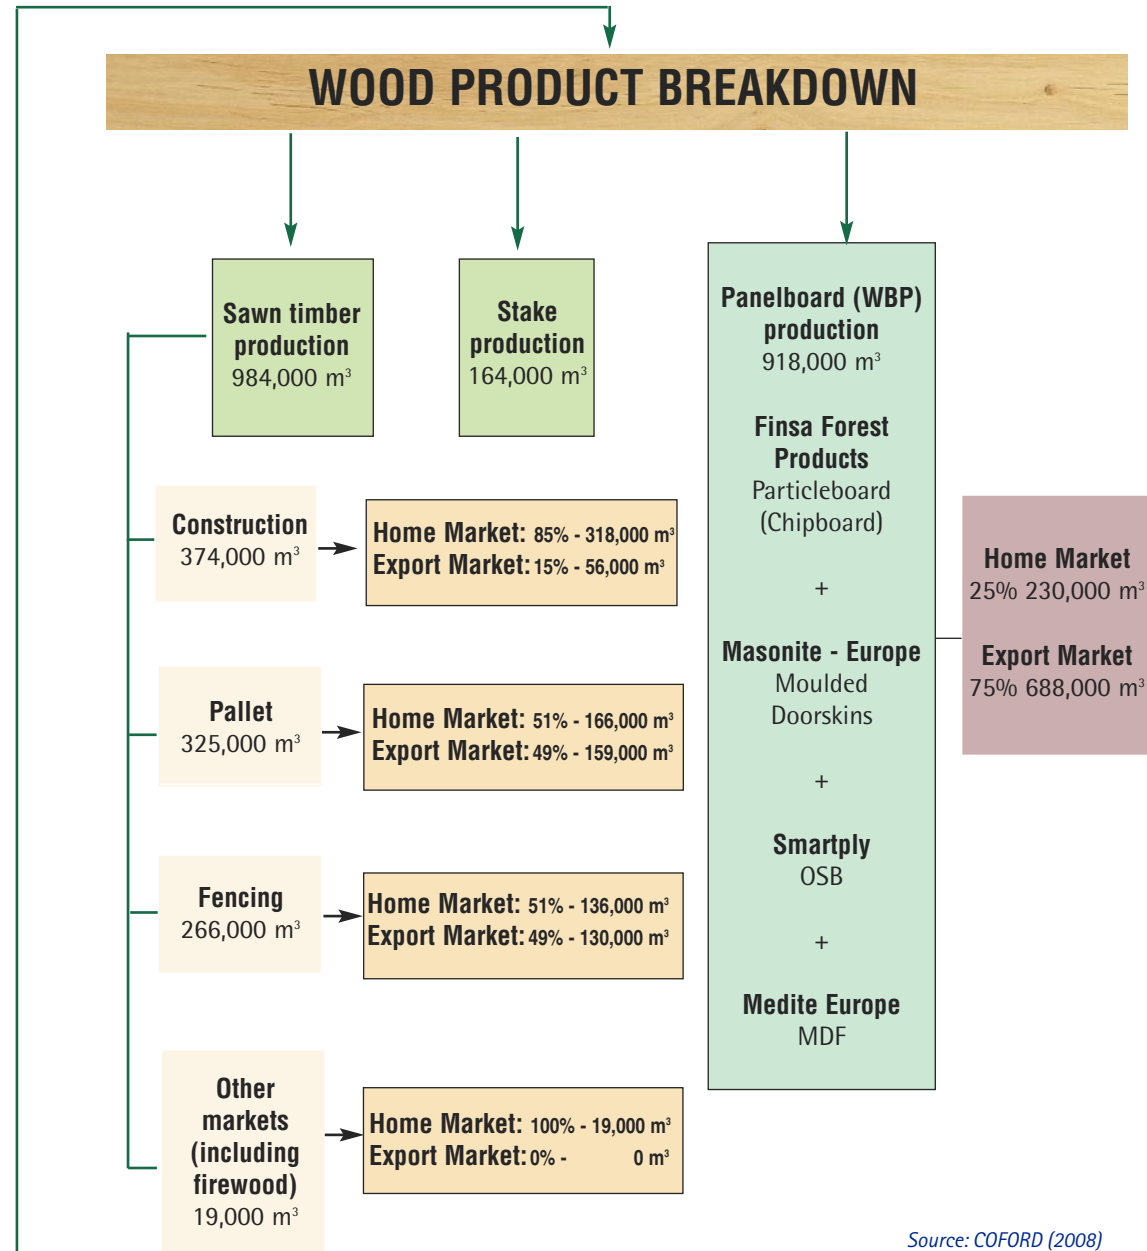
WOOD PRODUCT BREAKDOWN

Sawn timber production 984,000 $m^3$

Stake production 164,000 $m^3$

Panelboard (WBP) production 918,000 $m^3$

Finsa Forest Products Particleboard (Chipboard)

+

Masonite - Europe Moulded Doorskins

+

Smartply OSB

+

Medite Europe MDF

Home Market 25% 230,000 $m^3$

Export Market 75% 688,000 $m^3$

Construction 374,000 $m^3$

Home Market: 85% - 318,000 $m^3$
Export Market: 15% - 56,000 $m^3$

Pallet 325,000 $m^3$

Home Market: 51% - 166,000 $m^3$
Export Market: 49% - 159,000 $m^3$

Fencing 266,000 $m^3$

Home Market: 51% - 136,000 $m^3$
Export Market: 49% - 130,000 $m^3$

Other markets (including firewood) 19,000 $m^3$

Home Market: 100% - 19,000 $m^3$
Export Market: 0% - 0 $m^3$

Source: COFORD (2008)